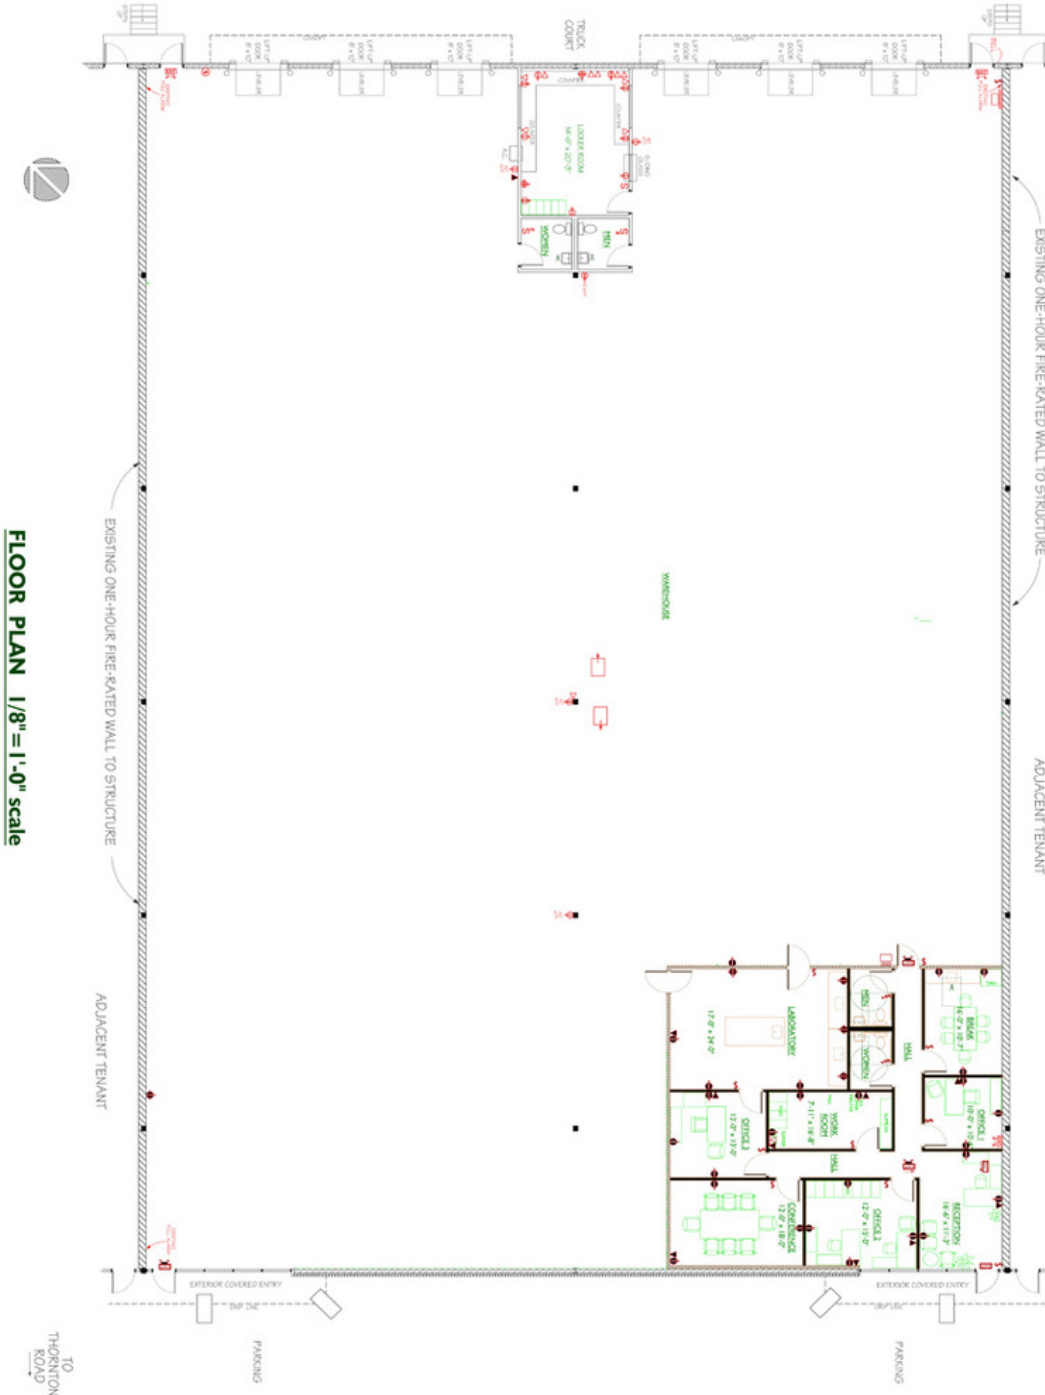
TRUCK COURT

LOCKER ROOM

WOMEN

MEN

EXISTING ONE-HOUR FIRE-RATED WALL TO STRUCTURE

ADJACENT TENANT

WAREHOUSE

FLOOR PLAN 1/8"= 1'-0" scale

EXISTING ONE-HOUR FIRE-RATED WALL TO STRUCTURE

ADJACENT TENANT

LABORATORY
17'-0" x 24'-0"

MEN

WOMEN

HALL

BREAK
16'-0" x 10'-7"

OFFICE 1
10'-0" x 10'-0"

OFFICE 3
12'-0" x 13'-0"

WORK ROOM
7'-11" x 16'-8"

HALL

CONFERENCE
12'-0" x 18'-0"

OFFICE 2
12'-0" x 13'-0"

RECEPTION
16'-6" x 11'-3"

EXTERIOR COVERED ENTRY

EXTERIOR COVERED ENTRY

PARKING

PARKING

TO THORNTON ROAD